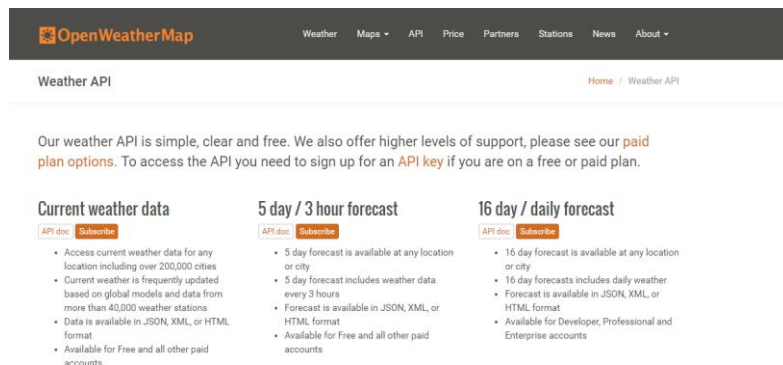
OpenWeatherMap

Weather Maps ▾ API Price Partners Stations News About ▾

Weather API

Home / Weather API

Our weather API is simple, clear and free. We also offer higher levels of support, please see our paid plan options. To access the API you need to sign up for an API key if you are on a free or paid plan.

Current weather data

API doc Subscribe

- Access current weather data for any location including over 200,000 cities
- Current weather is frequently updated based on global models and data from more than 40,000 weather stations
- Data is available in JSON, XML, or HTML format
- Available for Free and all other paid accounts

5 day / 3 hour forecast

API doc Subscribe

- 5 day forecast is available at any location or city
- 5 day forecast includes weather data every 3 hours
- Forecast is available in JSON, XML, or HTML format
- Available for Free and all other paid accounts

16 day / daily forecast

API doc Subscribe

- 16 day forecast is available at any location or city
- 16 day forecasts includes daily weather
- Forecast is available in JSON, XML, or HTML format
- Available for Developer, Professional and Enterprise accounts